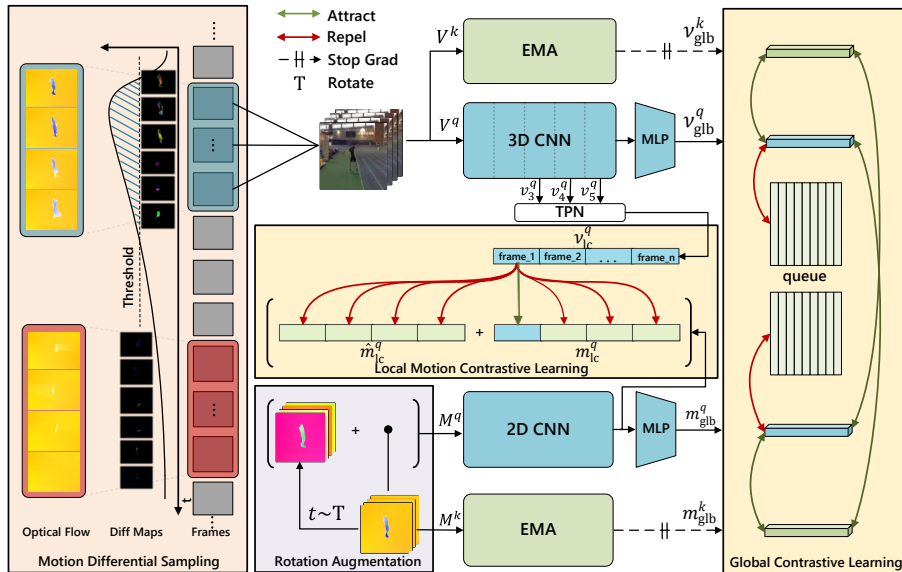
Attract
Repel
Stop Grad
T Rotate

$V^k$
EMA
$v_{\text{glb}}^k$

$V^q$
3D CNN
MLP
$v_{\text{glb}}^q$

$v_3^q$ $v_4^q$ $v_5^q$
TPN
$v_{\text{lc}}^q$
frame_1 frame_2 . . . frame_n

+
$\hat{m}_{\text{lc}}^q$
$m_{\text{lc}}^q$
Local Motion Contrastive Learning

queue

+
$M^q$
2D CNN
MLP
$m_{\text{glb}}^q$

$t \sim \text{T}$
$M^k$
EMA
$m_{\text{glb}}^k$

Threshold
Optical Flow Diff Maps Frames
Motion Differential Sampling
Rotation Augmentation
Global Contrastive Learning